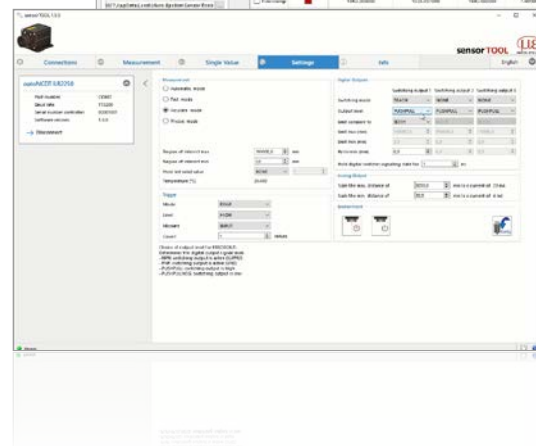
sensorTOOL 1.0.0

sensorTOOL

Connections
Measurement
Single Value
Settings
Info
English

optoNCDT ILR2250

Part number
Serial number
Serial number controller
Software version

Disconnect

Measurement
Automatic mode
Fast mode
Accurate mode
Precise mode

Begin of measuring range
End of measuring range
Reset and output value
Temperature [°C]

Trigger
Mode
Level
Measure
Count

Digital Outputs
Switching output 1
Switching output 2
Switching output 3
Switching mode
Output level
Limit compare to

Analog Output
Start file max. distance at
End file max. distance at

Save settings